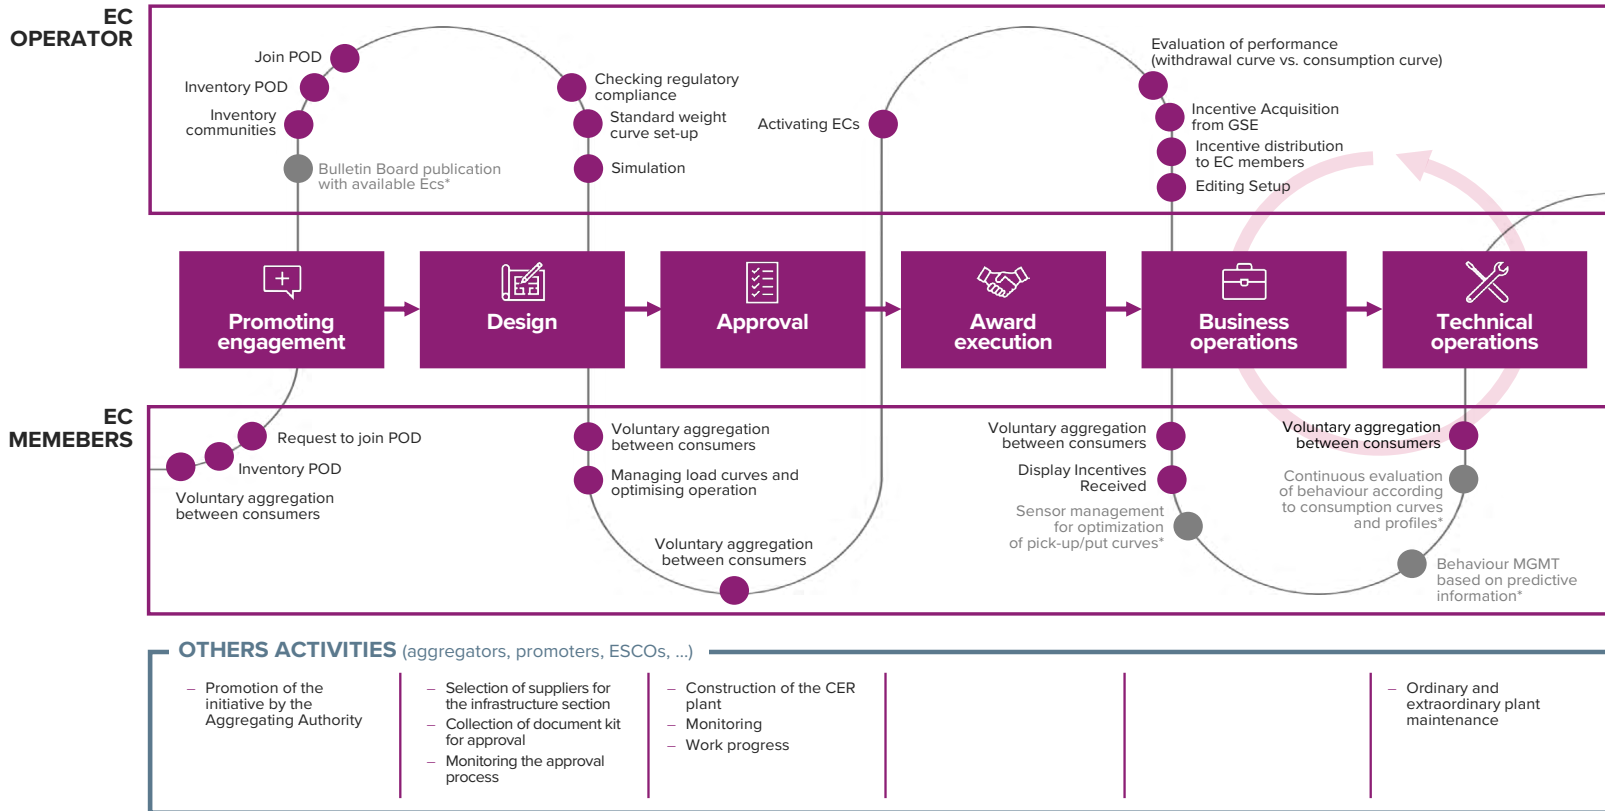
EC OPERATOR

Join POD
Inventory POD
Inventory communities
Bulletin Board publication with available Ecs*
Checking regulatory compliance
Standard weight curve set-up
Simulation
Activating ECs
Evaluation of performance (withdrawal curve vs. consumption curve)
Incentive Acquisition from GSE
Incentive distribution to EC members
Editing Setup

Promoting engagement
Design
Approval
Award execution
Business operations
Technical operations

EC MEMEBERS

Request to join POD
Inventory POD
Voluntary aggregation between consumers
Voluntary aggregation between consumers
Managing load curves and optimising operation
Voluntary aggregation between consumers
Voluntary aggregation between consumers
Display Incentives Received
Sensor management for optimization of pick-up/put curves*
Voluntary aggregation between consumers
Continuous evaluation of behaviour according to consumption curves and profiles*
Behaviour MGMT based on predictive information*

OTHERS ACTIVITIES (aggregators, promoters, ESCOs, ...)

– Promotion of the initiative by the Aggregating Authority

– Selection of suppliers for the infrastructure section
– Collection of document kit for approval
– Monitoring the approval process

– Construction of the CER plant
– Monitoring
– Work progress

– Ordinary and extraordinary plant maintenance